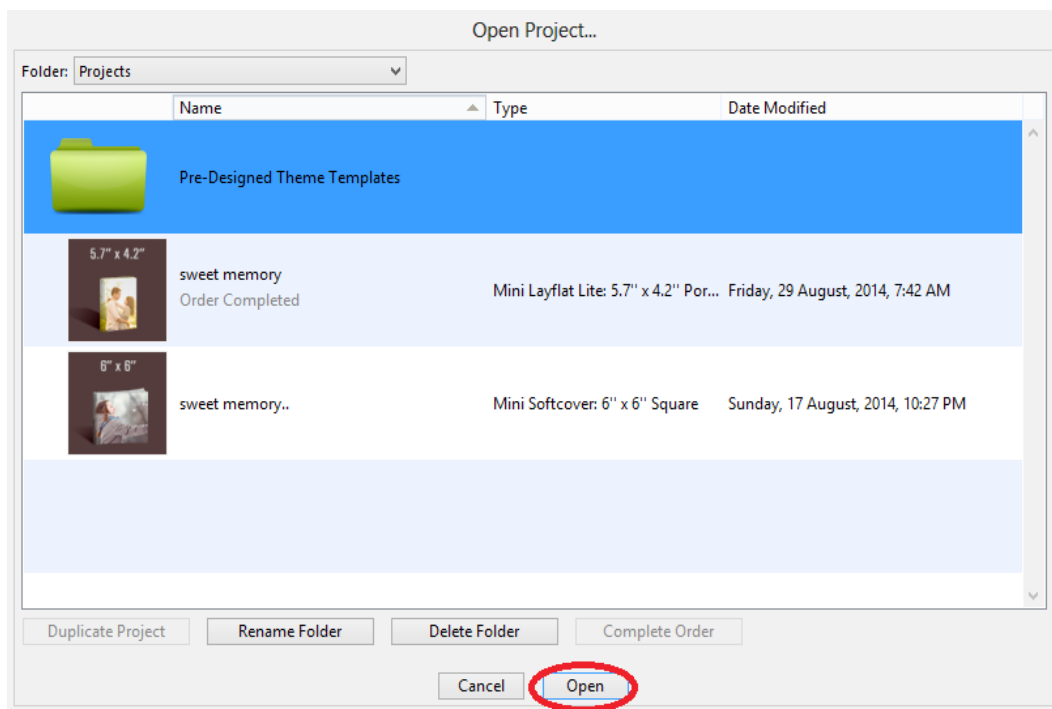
Open Project...

Folder: Projects

| Name | Type | Date Modified |
|---|---|---|
| Pre-Designed Theme Templates | | |
| 5.7" x 4.2" sweet memory Order Completed | Mini Layflat Lite: 5.7'' x 4.2'' Por... | Friday, 29 August, 2014, 7:42 AM |
| 6" x 6" sweet memory.. | Mini Softcover: 6'' x 6'' Square | Sunday, 17 August, 2014, 10:27 PM |

Duplicate Project Rename Folder Delete Folder Complete Order

Cancel Open